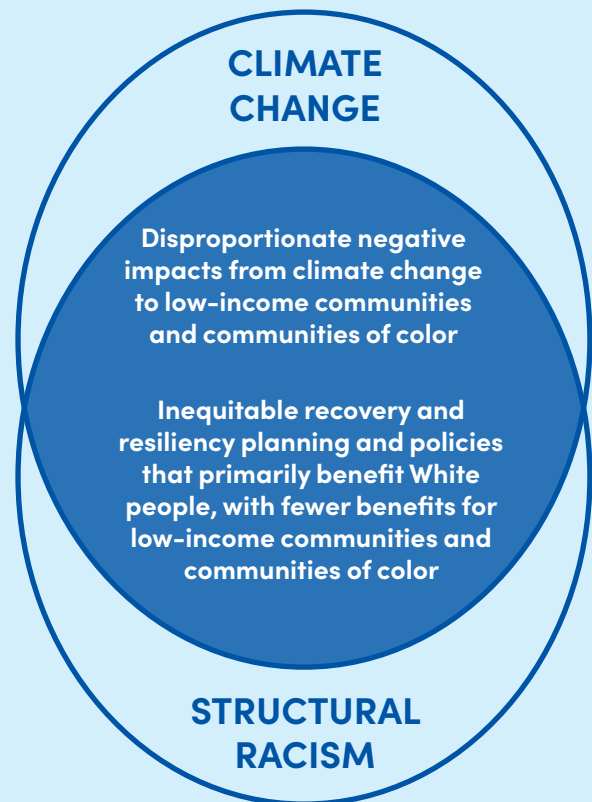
CLIMATE CHANGE

Disproportionate negative impacts from climate change to low-income communities and communities of color

Inequitable recovery and resiliency planning and policies that primarily benefit White people, with fewer benefits for low-income communities and communities of color

STRUCTURAL RACISM